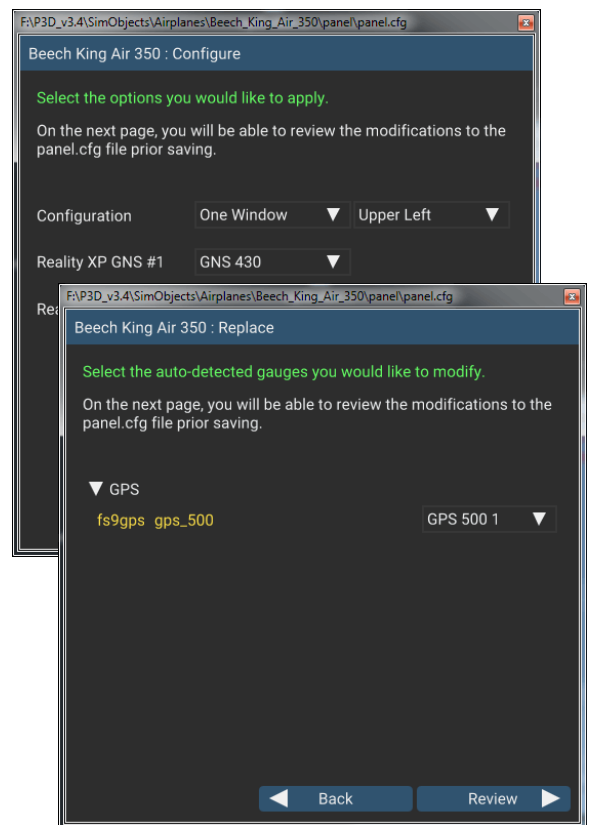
F:\P3D_v3.4\SimObjects\Airplanes\Beech_King_Air_350\panel\panel.cfg

Beech King Air 350 : Configure

Select the options you would like to apply.

On the next page, you will be able to review the modifications to the panel.cfg file prior saving.

Configuration One Window ▼ Upper Left ▼

Reality XP GNS #1 GNS 430 ▼

Rea

F:\P3D_v3.4\SimObjects\Airplanes\Beech_King_Air_350\panel\panel.cfg

Beech King Air 350 : Replace

Select the auto-detected gauges you would like to modify.

On the next page, you will be able to review the modifications to the panel.cfg file prior saving.

▼ GPS

fs9gps gps_500 GPS 500 1 ▼

Back

Review